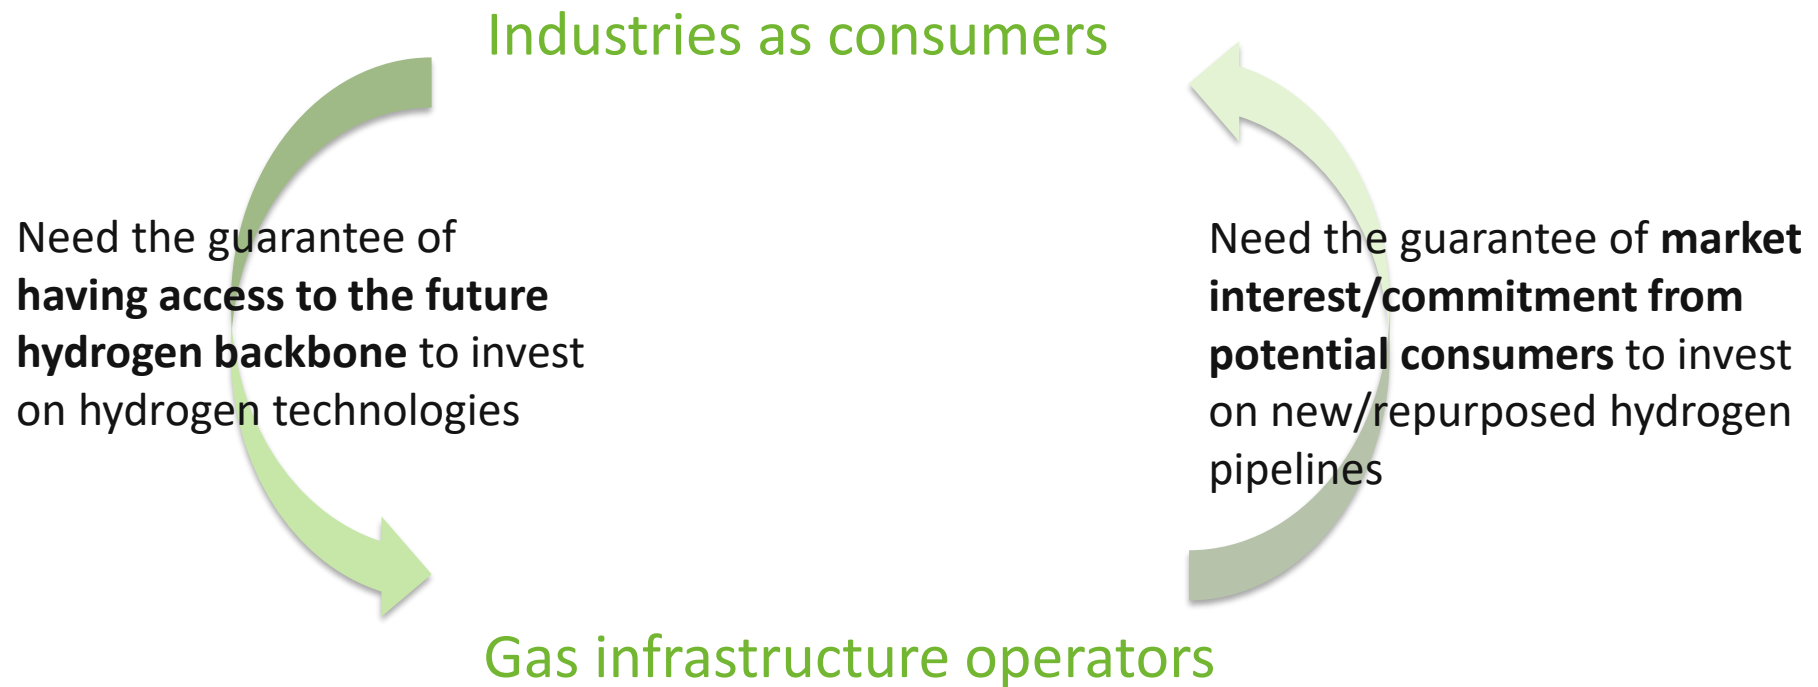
Industries as consumers

Need the guarantee of **having access to the future hydrogen backbone** to invest on hydrogen technologies

Need the guarantee of **market interest/commitment from potential consumers** to invest on new/repurposed hydrogen pipelines

Gas infrastructure operators